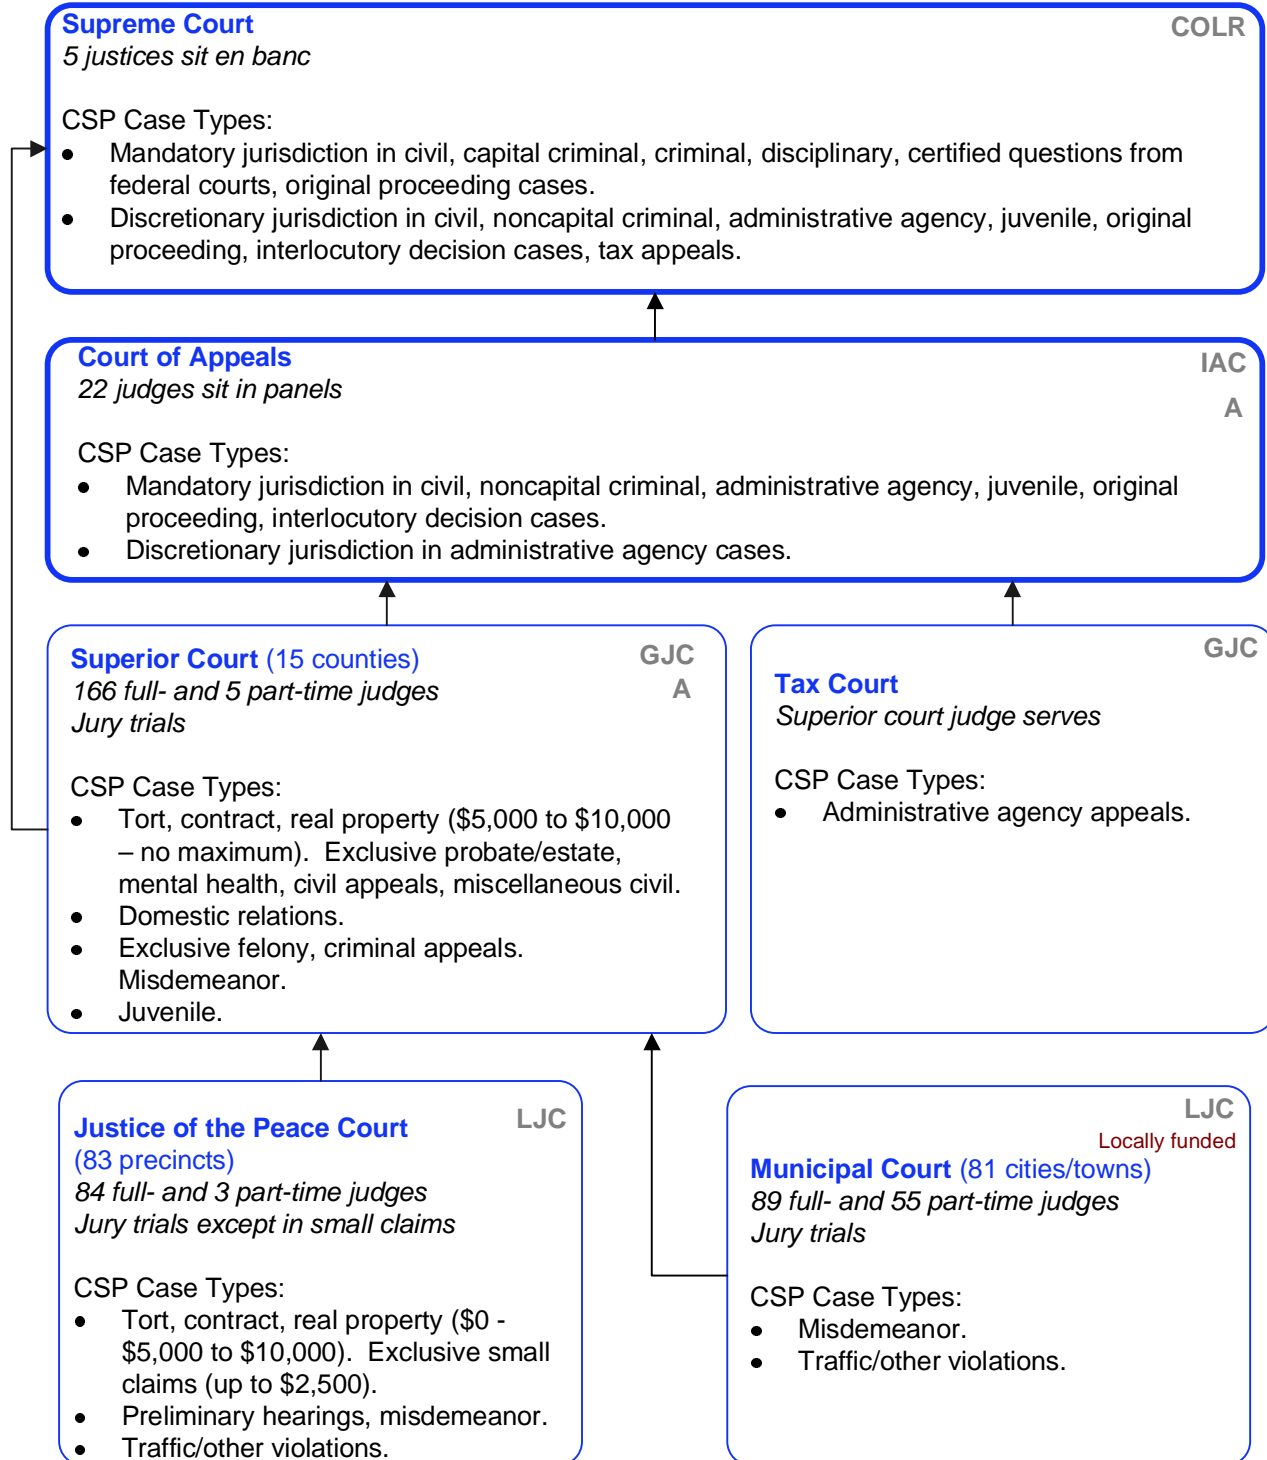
Supreme Court
COLR
5 justices sit en banc

CSP Case Types:
- Mandatory jurisdiction in civil, capital criminal, criminal, disciplinary, certified questions from federal courts, original proceeding cases.
- Discretionary jurisdiction in civil, noncapital criminal, administrative agency, juvenile, original proceeding, interlocutory decision cases, tax appeals.

Court of Appeals
IAC
A
22 judges sit in panels

CSP Case Types:
- Mandatory jurisdiction in civil, noncapital criminal, administrative agency, juvenile, original proceeding, interlocutory decision cases.
- Discretionary jurisdiction in administrative agency cases.

Superior Court (15 counties)
GJC
A
166 full- and 5 part-time judges
Jury trials

CSP Case Types:
- Tort, contract, real property ($5,000 to $10,000 – no maximum). Exclusive probate/estate, mental health, civil appeals, miscellaneous civil.
- Domestic relations.
- Exclusive felony, criminal appeals. Misdemeanor.
- Juvenile.

GJC
Tax Court
Superior court judge serves

CSP Case Types:
- Administrative agency appeals.

Justice of the Peace Court
LJC
(83 precincts)
84 full- and 3 part-time judges
Jury trials except in small claims

CSP Case Types:
- Tort, contract, real property ($0 - $5,000 to $10,000). Exclusive small claims (up to $2,500).
- Preliminary hearings, misdemeanor.
- Traffic/other violations.

LJC
Locally funded
Municipal Court (81 cities/towns)
89 full- and 55 part-time judges
Jury trials

CSP Case Types:
- Misdemeanor.
- Traffic/other violations.